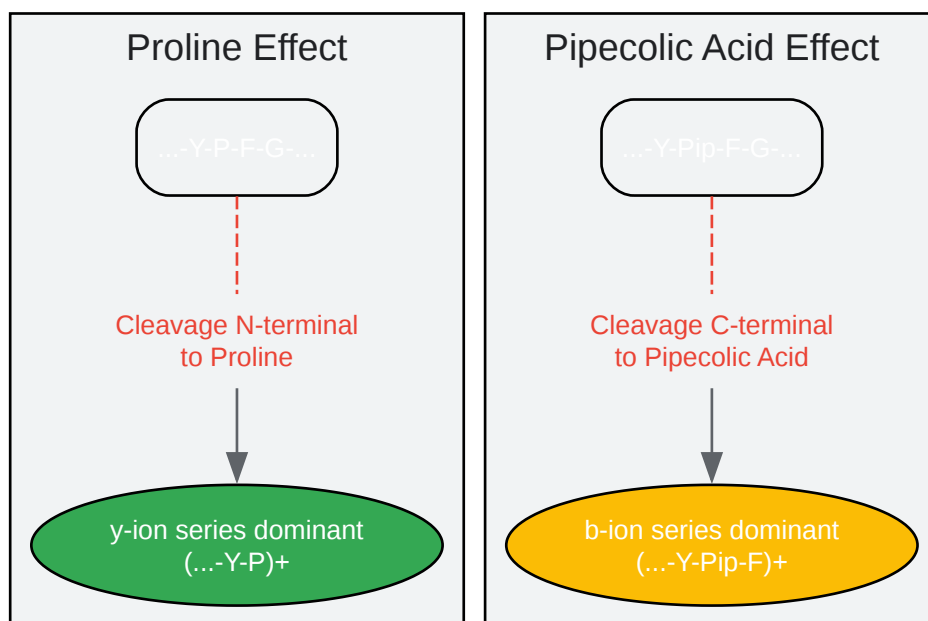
Proline Effect

...-Y-P-F-G-...

Cleavage N-terminal to Proline

y-ion series dominant (...-Y-P)+

Pipecolic Acid Effect

...-Y-Pip-F-G-...

Cleavage C-terminal to Pipecolic Acid

b-ion series dominant (...-Y-Pip-F)+